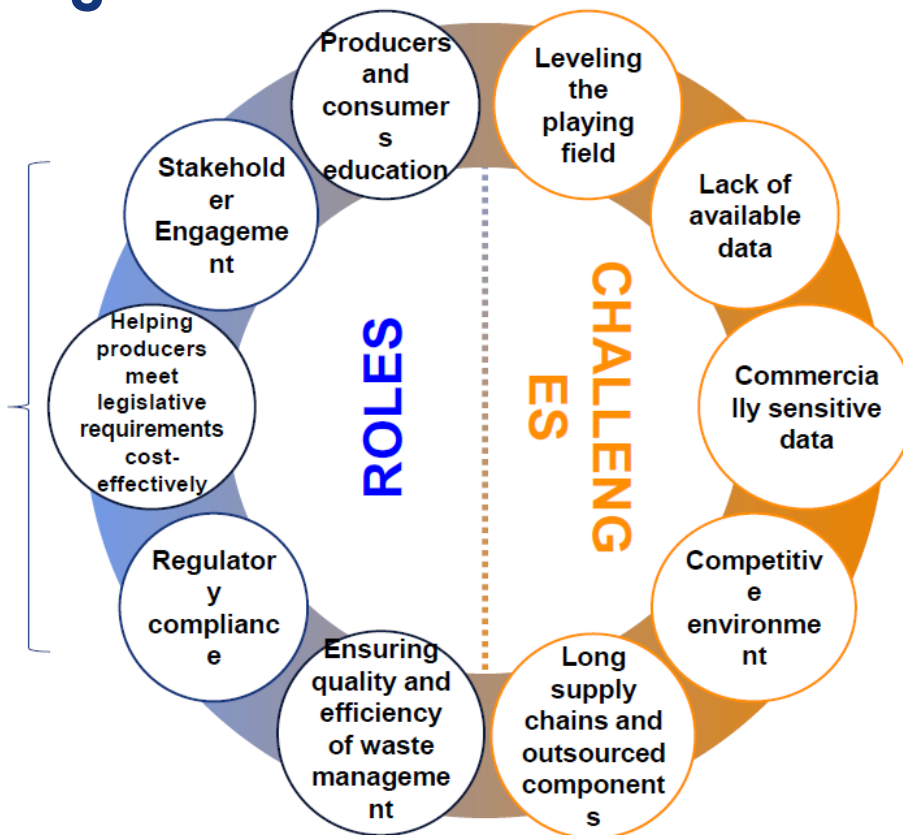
Producers and consumer s education

Stakehold er Engageme nt

Helping producers meet legislative requirements cost-effectively

Regulator y complianc e

Ensuring quality and efficiency of waste manageme nt

ROLES

CHALLENG ES

Leveling the playing field

Lack of available data

Commercia lly sensitive data

Competitiv e environme nt

Long supply chains and outsourced component s